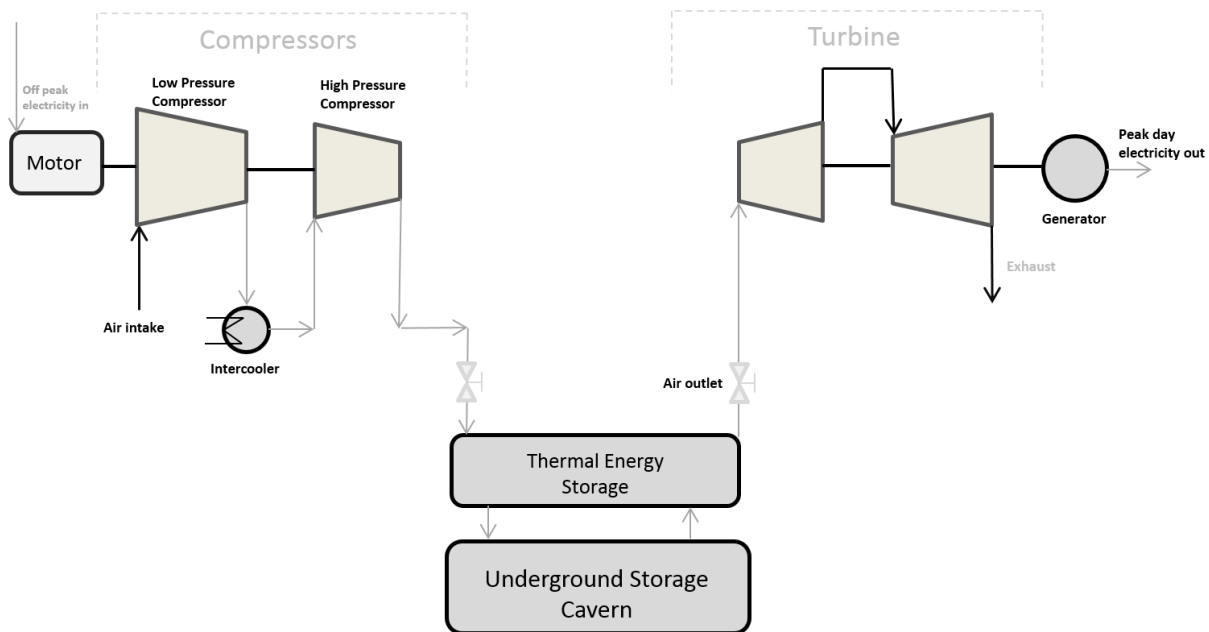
Compressors

Turbine

Off peak electricity in

Low Pressure Compressor

High Pressure Compressor

Motor

Peak day electricity out

Generator

Exhaust

Air intake

Intercooler

Air outlet

Thermal Energy Storage

Underground Storage Cavern